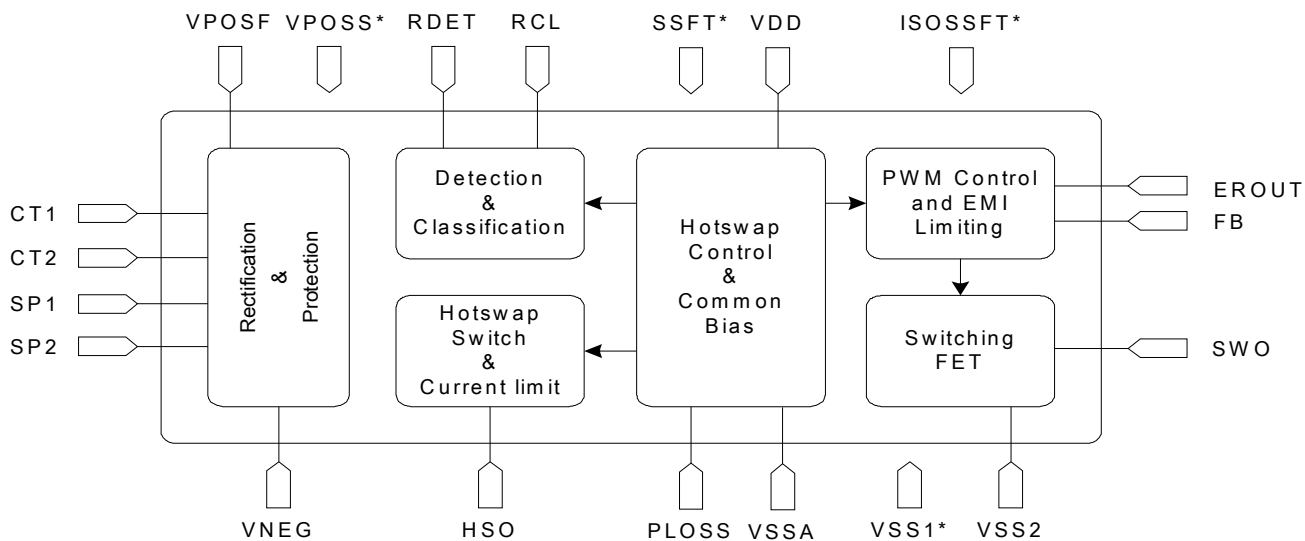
VPOSF VPOSS* RDET RCL SSFT* VDD ISOSSFT*

CT1
CT2
SP1
SP2

Rectification
&
Protection

Detection
&
Classification

Hotswap
Switch
&
Current limit

Hotswap
Control
&
Common
Bias

PWM Control
and EMI
Limiting

Switching
FET

EROUT
FB
SWO

VNEG HSO PLOSS VSSA VSS1* VSS2